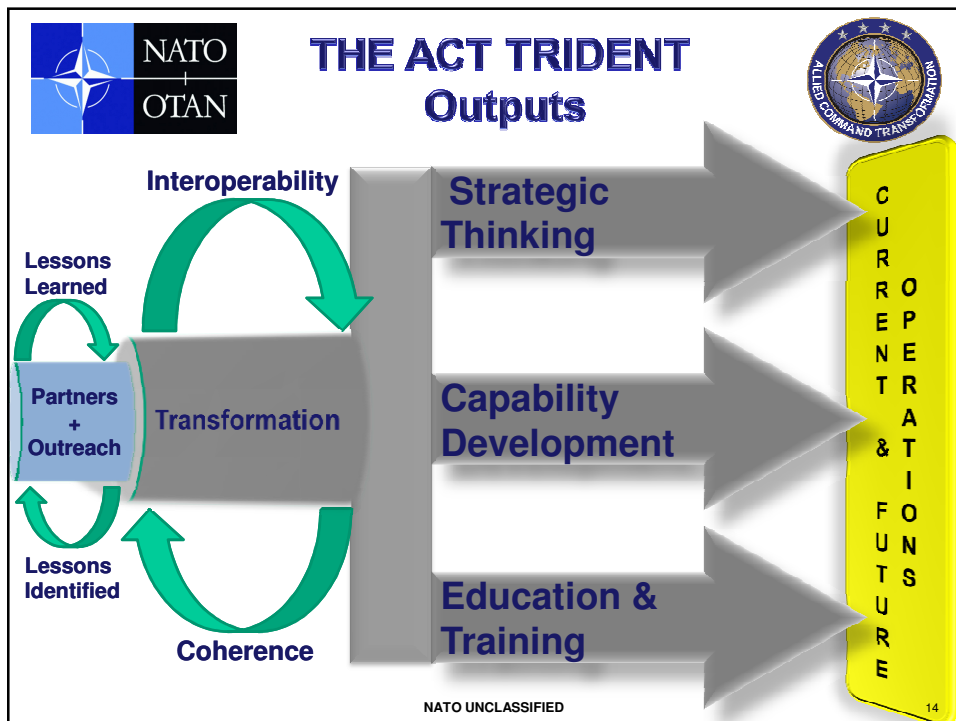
NATO
+
OTAN

THE ACT TRIDENT
Outputs

ALLIED COMMAND TRANSFORMATION

Interoperability

Lessons Learned

Partners + Outreach

Transformation

Lessons Identified

Coherence

Strategic Thinking

Capability Development

Education & Training

CURRENT & FUTURE OPERATIONS

NATO UNCLASSIFIED

14